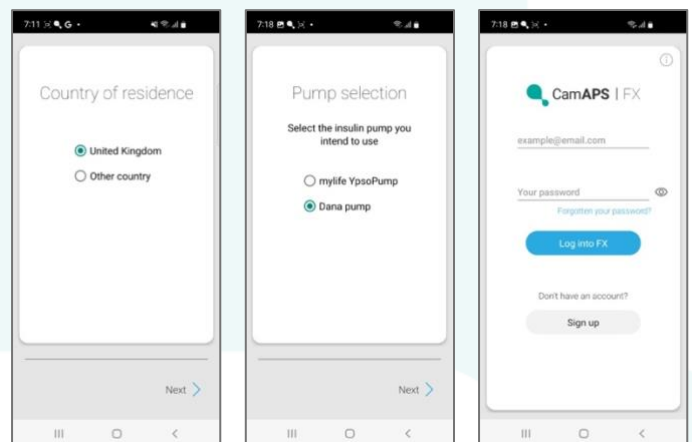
7:11

Country of residence

United Kingdom

Other country

Next

7:18

Pump selection

Select the insulin pump you intend to use

mylife YpsoPump

Dana pump

Next

7:18

CamAPS | FX

example@email.com

Your password

Forgotten your password?

Log into FX

Don't have an account?

Sign up